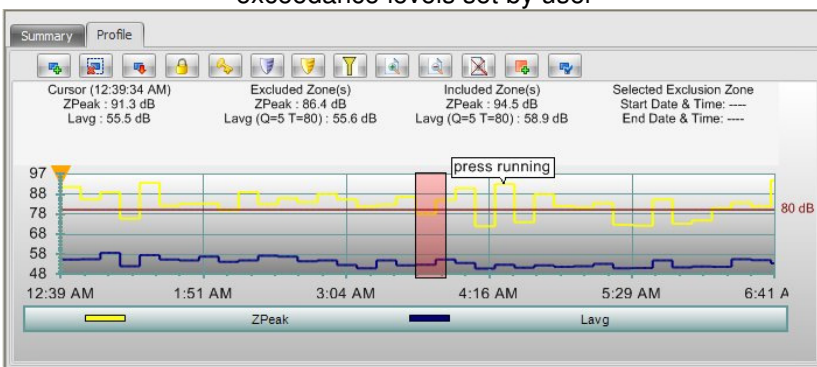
exceedance levels set by user

Summary
Profile

Cursor (12:39:34 AM)
ZPeak : 91.3 dB
Lavg : 55.5 dB

Excluded Zone(s)
ZPeak : 86.4 dB
Lavg (Q=5 T=80) : 55.6 dB

Included Zone(s)
ZPeak : 94.5 dB
Lavg (Q=5 T=80) : 58.9 dB

Selected Exclusion Zone
Start Date & Time: ----
End Date & Time: ----

press running

97
88
78
68
58
48

80 dB

12:39 AM
1:51 AM
3:04 AM
4:16 AM
5:29 AM
6:41 A

ZPeak
Lavg